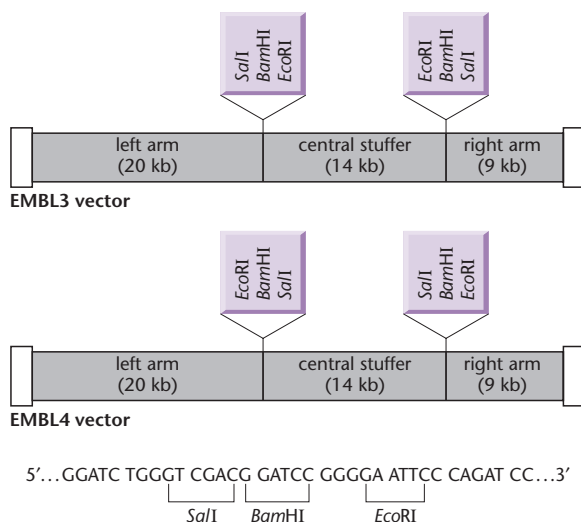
SalI
BamHI
EcoRI

EcoRI
BamHI
SalI

left arm (20 kb)
central stuffer (14 kb)
right arm (9 kb)

EMBL3 vector

EcoRI
BamHI
SalI

SalI
BamHI
EcoRI

left arm (20 kb)
central stuffer (14 kb)
right arm (9 kb)

EMBL4 vector

5′…GGATC TGGGT CGACG GATCC GGGGA ATTCC CAGAT CC…3′

SalI
BamHI
EcoRI